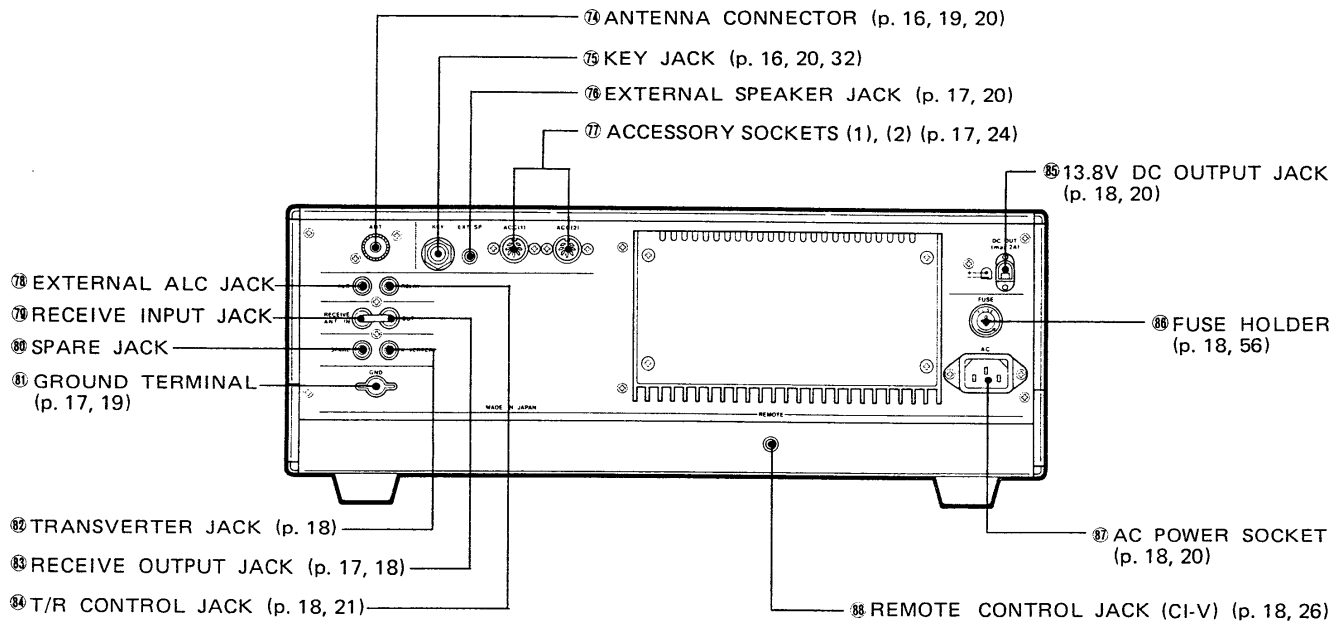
⑭ ANTENNA CONNECTOR (p. 16, 19, 20)

⑮ KEY JACK (p. 16, 20, 32)

⑯ EXTERNAL SPEAKER JACK (p. 17, 20)

⑰ ACCESSORY SOCKETS (1), (2) (p. 17, 24)

⑮ 13.8V DC OUTPUT JACK (p. 18, 20)

ANT

KEY EXT SP

ACC(1) ACC(2)

DC OUT (max 2A)

FUSE

AC

RECEIVE ANT IN

SPARE

GND

MADE IN JAPAN

REMOTE

⑱ EXTERNAL ALC JACK

⑲ RECEIVE INPUT JACK

⑳ SPARE JACK

㉑ GROUND TERMINAL (p. 17, 19)

⑯ FUSE HOLDER (p. 18, 56)

㉒ TRANSVERTER JACK (p. 18)

㉓ RECEIVE OUTPUT JACK (p. 17, 18)

㉔ T/R CONTROL JACK (p. 18, 21)

⑰ AC POWER SOCKET (p. 18, 20)

⑱ REMOTE CONTROL JACK (CI-V) (p. 18, 26)